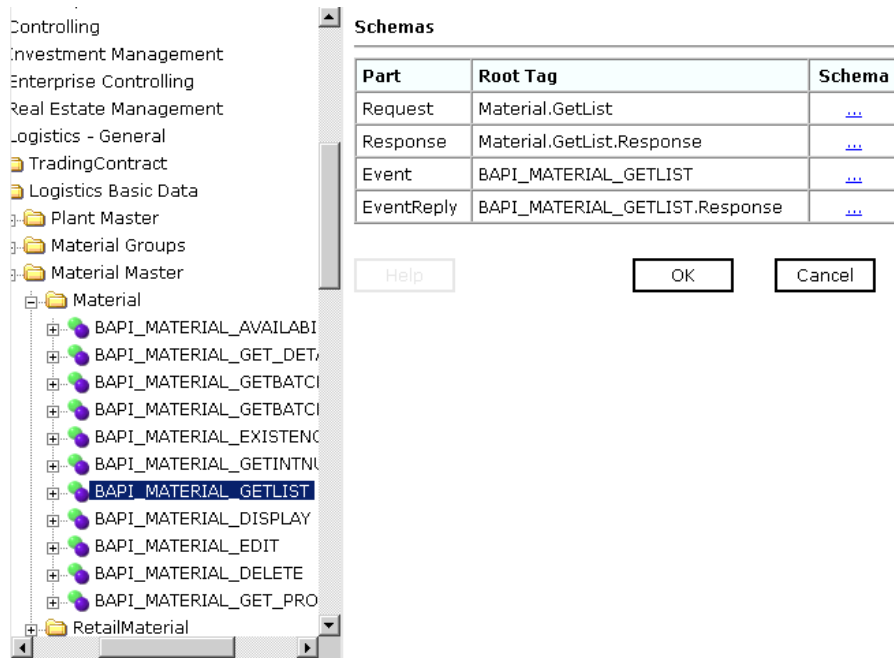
Controlling
Investment Management
Enterprise Controlling
Real Estate Management
Logistics - General
TradingContract
Logistics Basic Data
Plant Master
Material Groups
Material Master
Material
BAPI_MATERIAL_AVAILABI
BAPI_MATERIAL_GET_DET
BAPI_MATERIAL_GETBATC
BAPI_MATERIAL_GETBATC
BAPI_MATERIAL_EXISTENC
BAPI_MATERIAL_GETINTNU
BAPI_MATERIAL_GETLIST
BAPI_MATERIAL_DISPLAY
BAPI_MATERIAL_EDIT
BAPI_MATERIAL_DELETE
BAPI_MATERIAL_GET_PRO
RetailMaterial

Schemas

| Part | Root Tag | Schema |
|---|---|---|
| Request | Material.GetList | ... |
| Response | Material.GetList.Response | ... |
| Event | BAPI_MATERIAL_GETLIST | ... |
| EventReply | BAPI_MATERIAL_GETLIST.Response | ... |

Help
OK
Cancel